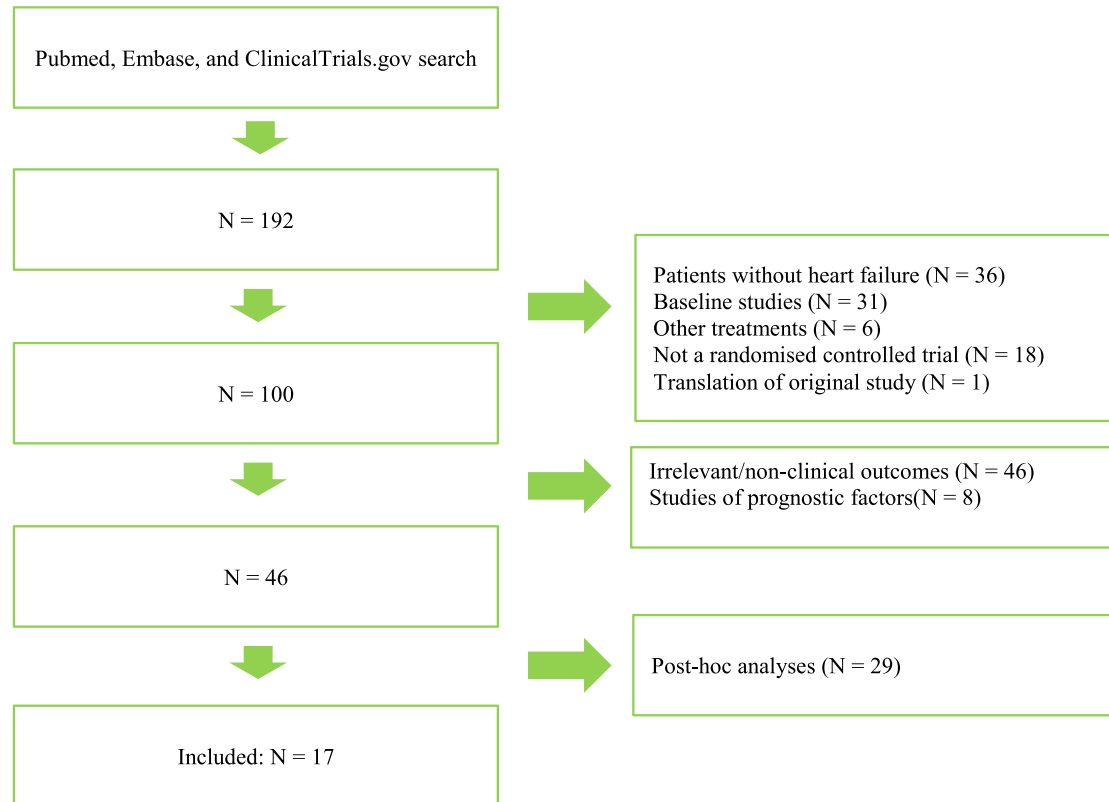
Pubmed, Embase, and ClinicalTrials.gov search

N = 192

Patients without heart failure (N = 36)
Baseline studies (N = 31)
Other treatments (N = 6)
Not a randomised controlled trial (N = 18)
Translation of original study (N = 1)

N = 100

Irrelevant/non-clinical outcomes (N = 46)
Studies of prognostic factors(N = 8)

N = 46

Post-hoc analyses (N = 29)

Included: N = 17